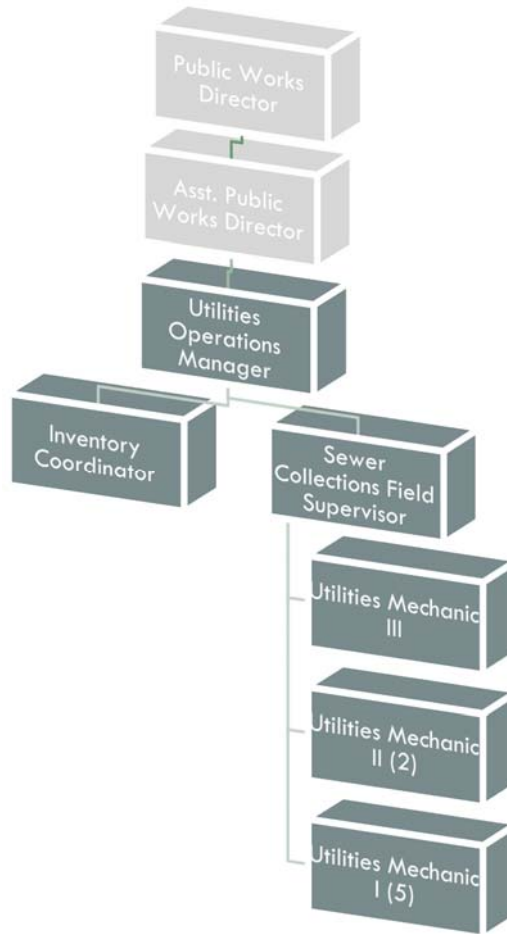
Public Works Director

Asst. Public Works Director

Utilities Operations Manager

Inventory Coordinator

Sewer Collections Field Supervisor

Utilities Mechanic III

Utilities Mechanic II (2)

Utilities Mechanic I (5)